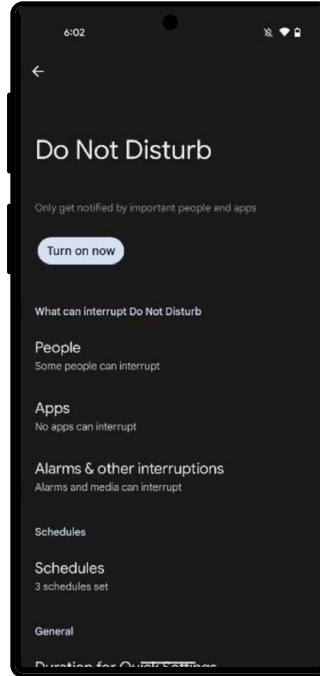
6:02

←

Do Not Disturb

Only get notified by important people and apps

Turn on now

What can interrupt Do Not Disturb

People
Some people can interrupt

Apps
No apps can interrupt

Alarms & other interruptions
Alarms and media can interrupt

Schedules

Schedules
3 schedules set

General

Duration for Quick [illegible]